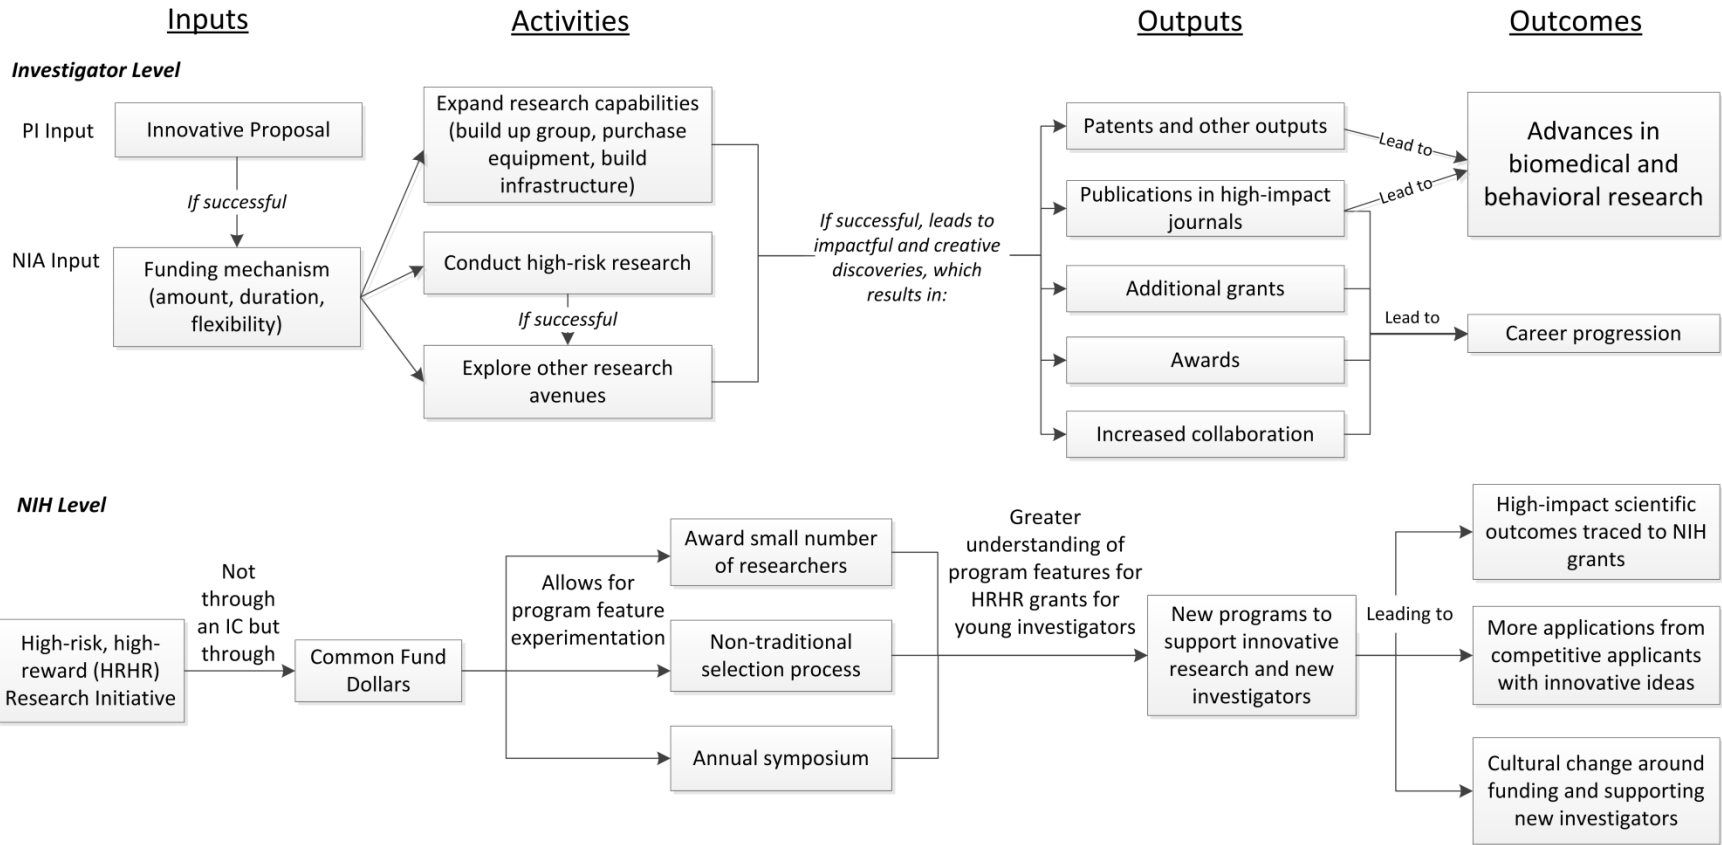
Inputs

Activities

Outputs

Outcomes

Investigator Level

PI Input

Innovative Proposal

If successful

NIA Input

Funding mechanism (amount, duration, flexibility)

Expand research capabilities (build up group, purchase equipment, build infrastructure)

Conduct high-risk research

If successful

Explore other research avenues

If successful, leads to impactful and creative discoveries, which results in:

Patents and other outputs

Publications in high-impact journals

Additional grants

Awards

Increased collaboration

Lead to

Lead to

Advances in biomedical and behavioral research

Lead to

Career progression

NIH Level

High-risk, high-reward (HRHR) Research Initiative

Not through an IC but through

Common Fund Dollars

Allows for program feature experimentation

Award small number of researchers

Non-traditional selection process

Annual symposium

Greater understanding of program features for HRHR grants for young investigators

New programs to support innovative research and new investigators

Leading to

High-impact scientific outcomes traced to NIH grants

More applications from competitive applicants with innovative ideas

Cultural change around funding and supporting new investigators